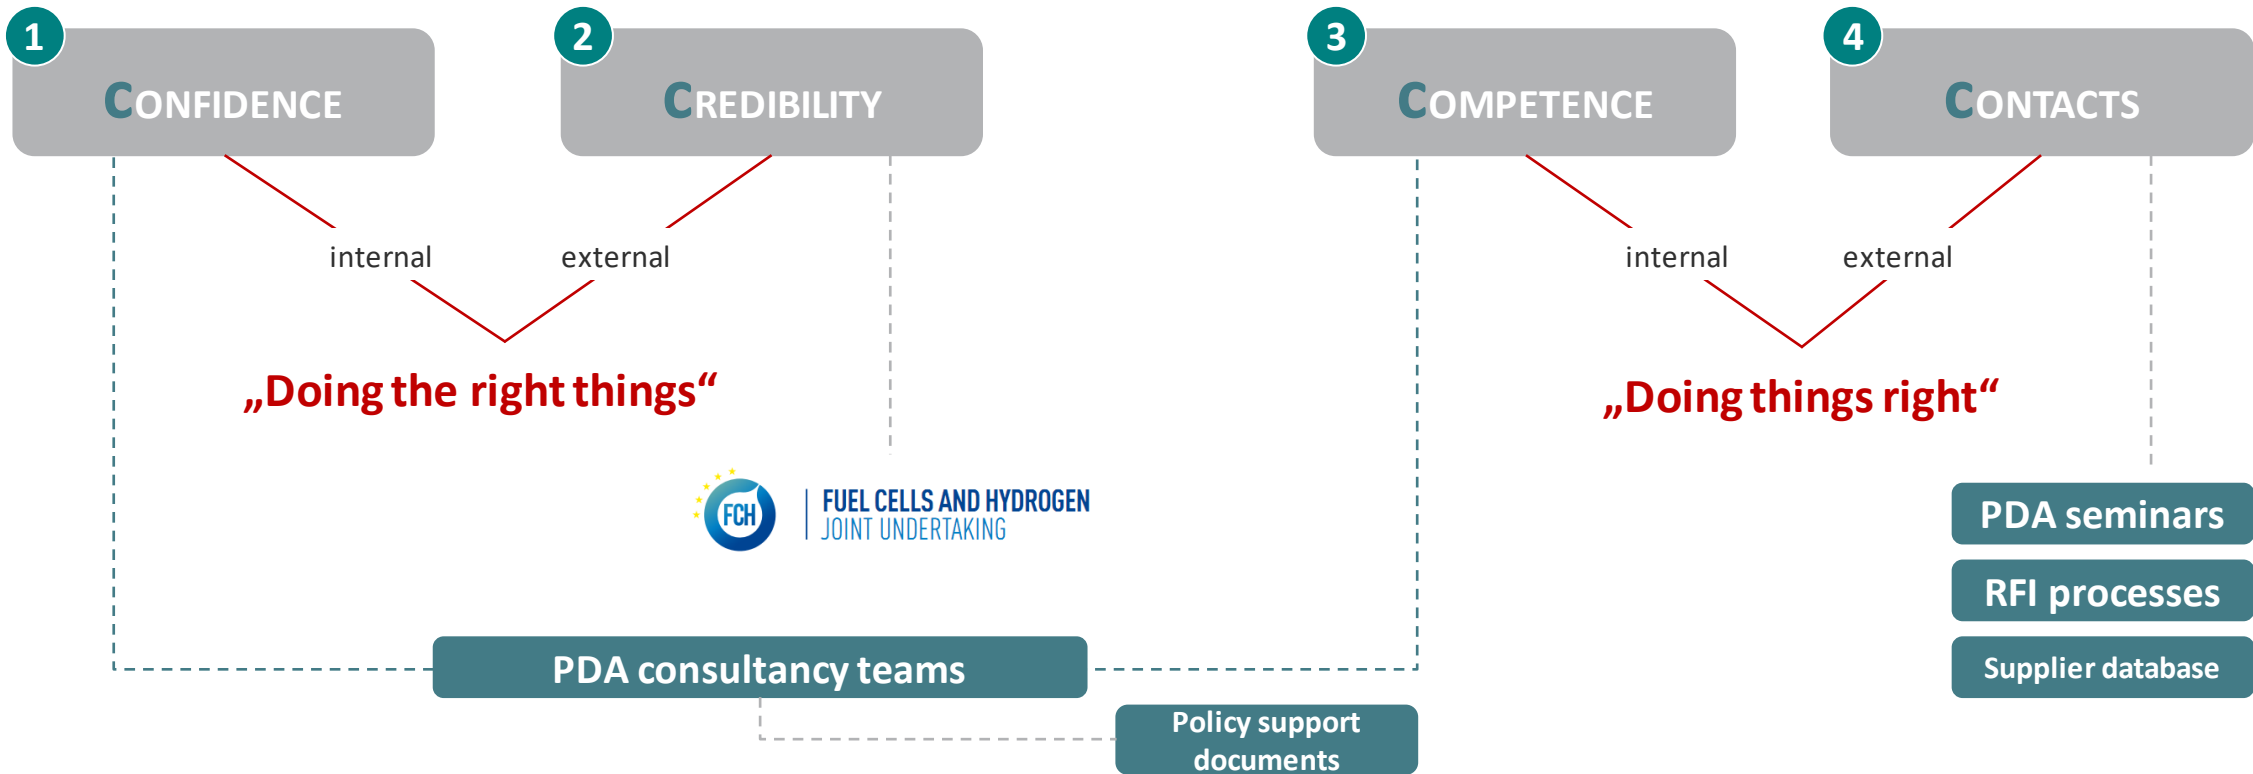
1 CONFIDENCE

2 CREDIBILITY

3 COMPETENCE

4 CONTACTS

internal external

„Doing the right things“

internal external

„Doing things right“

FCH FUEL CELLS AND HYDROGEN JOINT UNDERTAKING

PDA seminars

RFI processes

Supplier database

PDA consultancy teams

Policy support documents